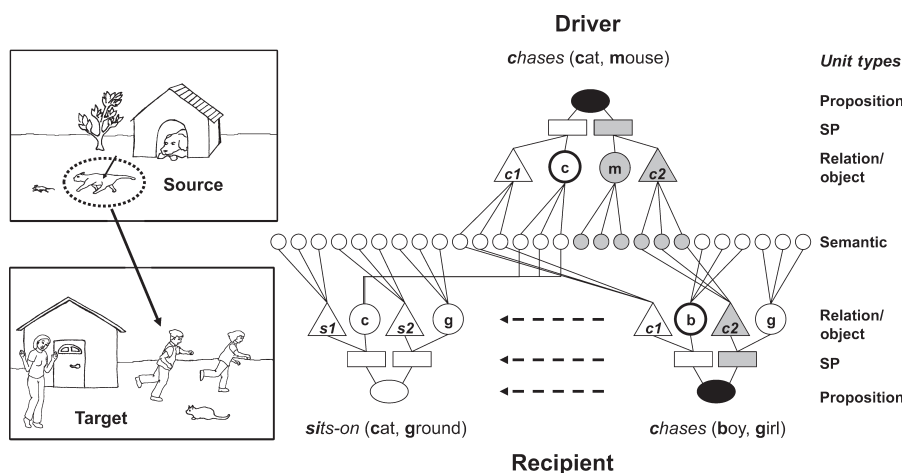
Driver

chases (cat, mouse)

Unit types

Proposition

SP

Relation/ object

Semantic

Relation/ object

SP

Proposition

Source

Target

c1

c

m

c2

s1

c

s2

g

c1

b

c2

g

sits-on (cat, ground)

chases (boy, girl)

Recipient